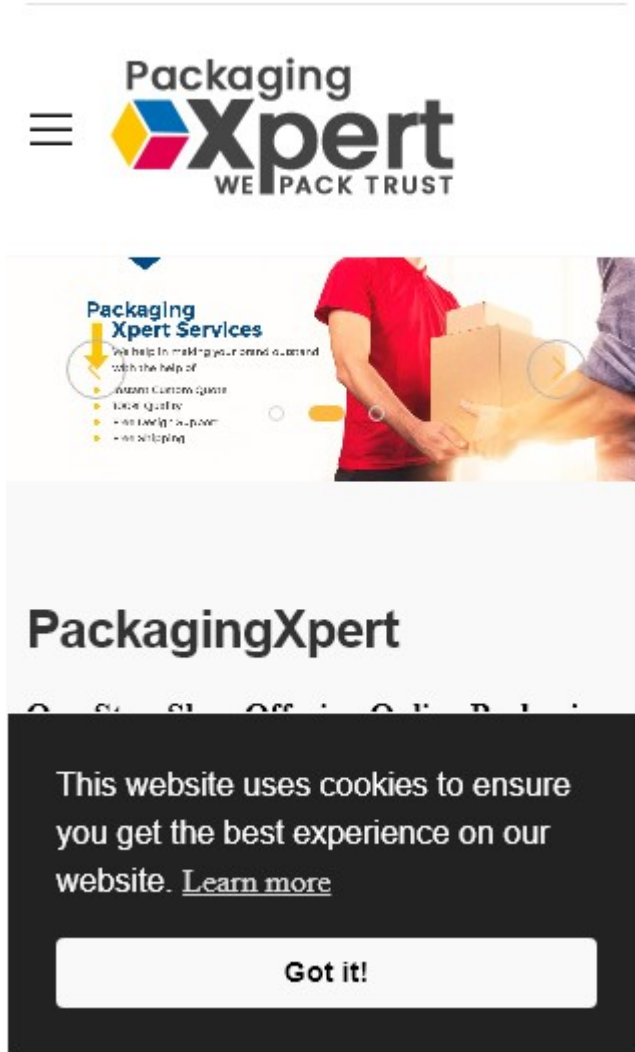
Packaging Xpert
WE PACK TRUST

Packaging Xpert Services
We help in making your brand outstand with the help of
• Instant Custom Quote
• 100% Quality
• Free Design Support
• Free Shipping

PackagingXpert

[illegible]

This website uses cookies to ensure you get the best experience on our website. Learn more

Got it!